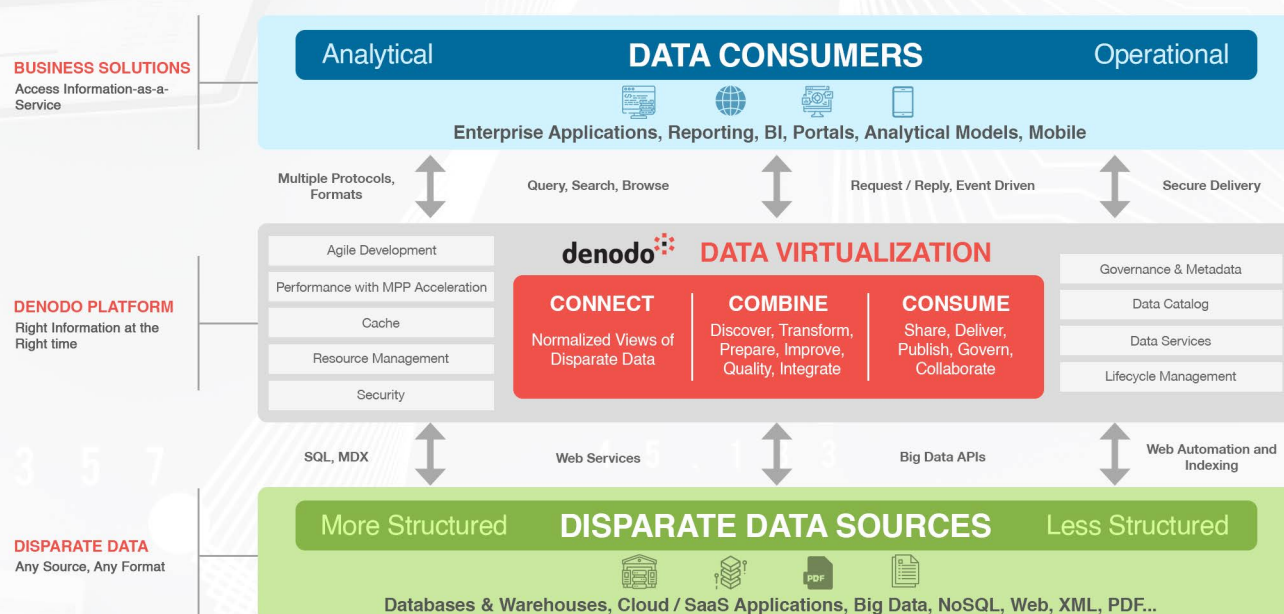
BUSINESS SOLUTIONS
Access Information-as-a-Service

Analytical DATA CONSUMERS Operational

Enterprise Applications, Reporting, BI, Portals, Analytical Models, Mobile

Multiple Protocols, Formats

Query, Search, Browse

Request / Reply, Event Driven

Secure Delivery

DENODO PLATFORM
Right Information at the Right time

Agile Development

Performance with MPP Acceleration

Cache

Resource Management

Security

denodo DATA VIRTUALIZATION

CONNECT
Normalized Views of Disparate Data

COMBINE
Discover, Transform, Prepare, Improve, Quality, Integrate

CONSUME
Share, Deliver, Publish, Govern, Collaborate

Governance & Metadata

Data Catalog

Data Services

Lifecycle Management

SQL, MDX

Web Services

Big Data APIs

Web Automation and Indexing

DISPARATE DATA
Any Source, Any Format

More Structured DISPARATE DATA SOURCES Less Structured

PDF

Databases & Warehouses, Cloud / SaaS Applications, Big Data, NoSQL, Web, XML, PDF...